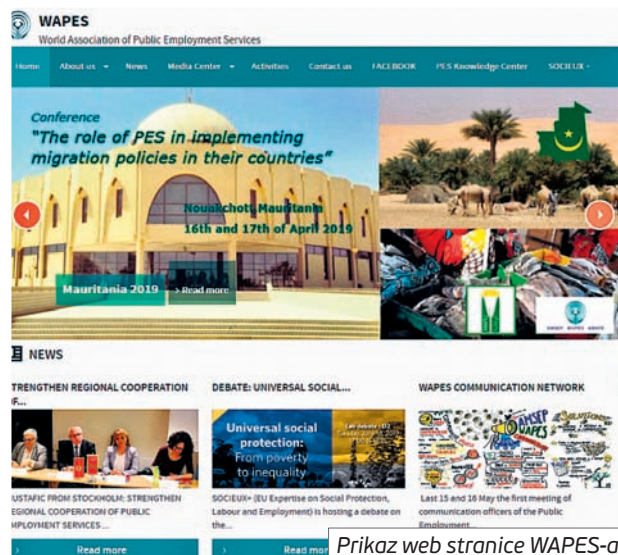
WAPES
World Association of Public Employment Services

Home About us News Media Center Activities Contact us FACEBOOK PES Knowledge Center SOCIEUX

Conference
"The role of PES in implementing migration policies in their countries"

Nouakchott, Mauritania
16th and 17th of April 2019

Mauritania 2019 Read more

NEWS

TRENGTHEN REGIONAL COOPERATION F...

USTAFIC FROM STOCKHOLM: STRENGTHEN EGIONAL COOPERATION OF PUBLIC MPLOYMENT SERVICES...

Read more

DEBATE: UNIVERSAL SOCIAL...

Universal social protection: From poverty to inequality

SOCIEUX+ (EU Expertise on Social Protection, Labour and Employment) is hosting a debate on the...

Read mor

WAPES COMMUNICATION NETWORK

Last 15 and 16 May the first meeting of communication officers of the Public Employment...

Prikaz web stranice WAPES-a